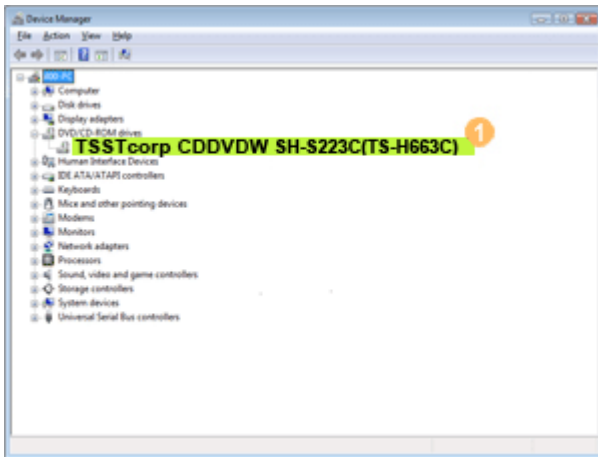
Device Manager

File Action View Help

000-PC
Computer
Disk drives
Display adapters
DVD/CD-ROM drives
TSSTcorp CDDVDW SH-S223C(TS-H663C)
1
Human Interface Devices
IDE ATA/ATAPI controllers
Keyboards
Mice and other pointing devices
Modems
Monitors
Network adapters
Processors
Sound, video and game controllers
Storage controllers
System devices
Universal Serial Bus controllers